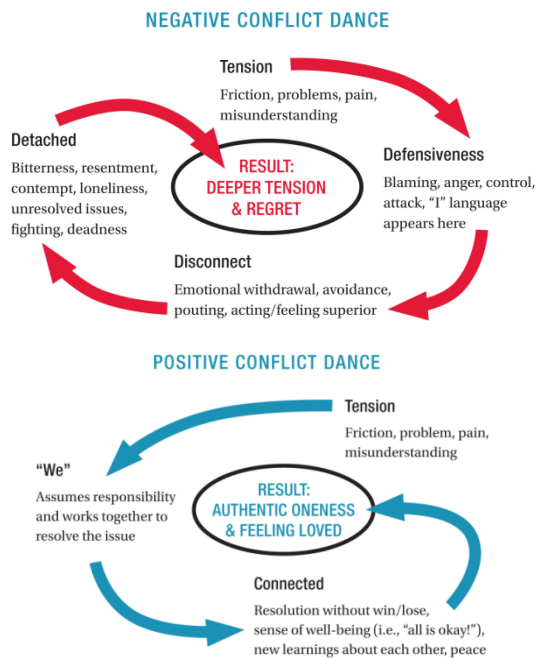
NEGATIVE CONFLICT DANCE

Tension
Friction, problems, pain, misunderstanding

Detached
Bitterness, resentment, contempt, loneliness, unresolved issues, fighting, deadness

RESULT: DEEPER TENSION & REGRET

Defensiveness
Blaming, anger, control, attack, "I" language appears here

Disconnect
Emotional withdrawal, avoidance, pouting, acting/feeling superior

POSITIVE CONFLICT DANCE

Tension
Friction, problem, pain, misunderstanding

"We"
Assumes responsibility and works together to resolve the issue

RESULT: AUTHENTIC ONENESS & FEELING LOVED

Connected
Resolution without win/lose, sense of well-being (i.e., "all is okay!"), new learnings about each other, peace